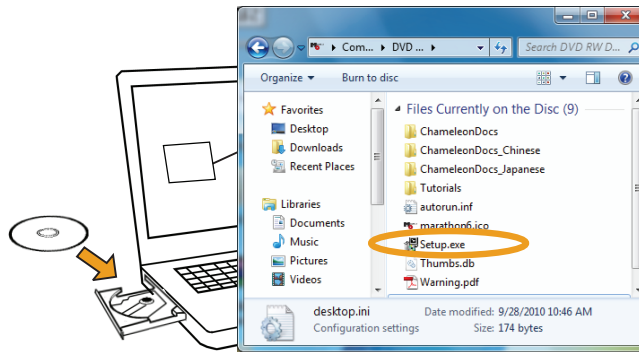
« Com... ▸ DVD D... ▸
Search DVD RW D...

Organize ▾
Burn to disc

Favorites
Desktop
Downloads
Recent Places

Libraries
Documents
Music
Pictures
Videos

Files Currently on the Disc (9)
ChameleonDocs
ChameleonDocs_Chinese
ChameleonDocs_Japanese
Tutorials
autorun.inf
marathon6.ico
Setup.exe
Thumbs.db
Warning.pdf

desktop.ini
Configuration settings
Date modified: 9/28/2010 10:46 AM
Size: 174 bytes